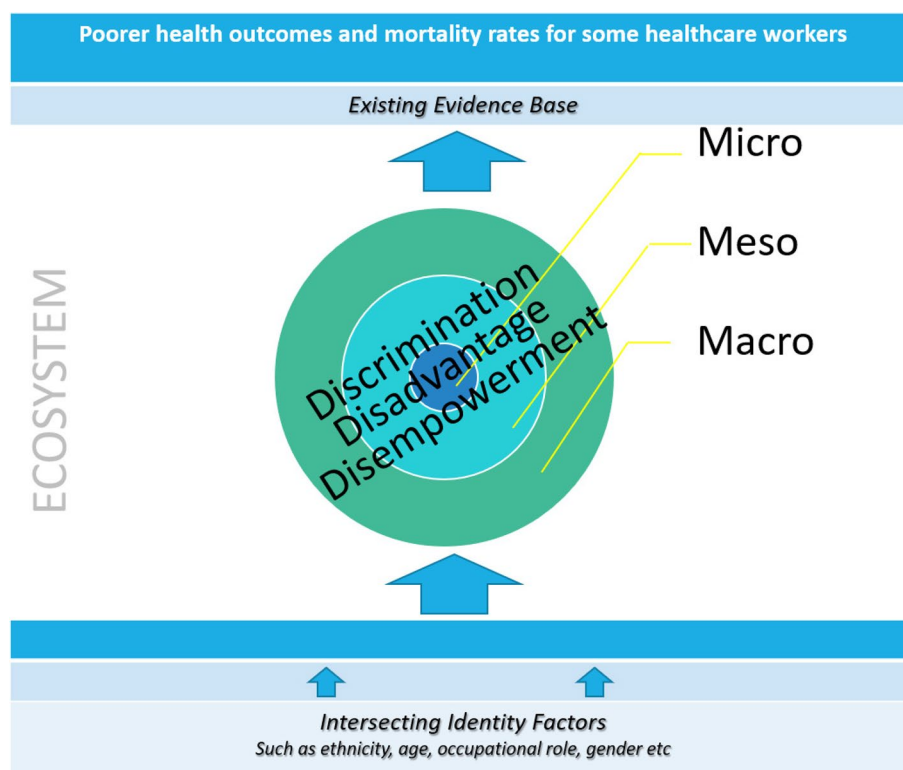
Poorer health outcomes and mortality rates for some healthcare workers

Existing Evidence Base

Micro

Meso

Macro

ECOSYSTEM

Discrimination
Disadvantage
Disempowerment

Intersecting Identity Factors
Such as ethnicity, age, occupational role, gender etc